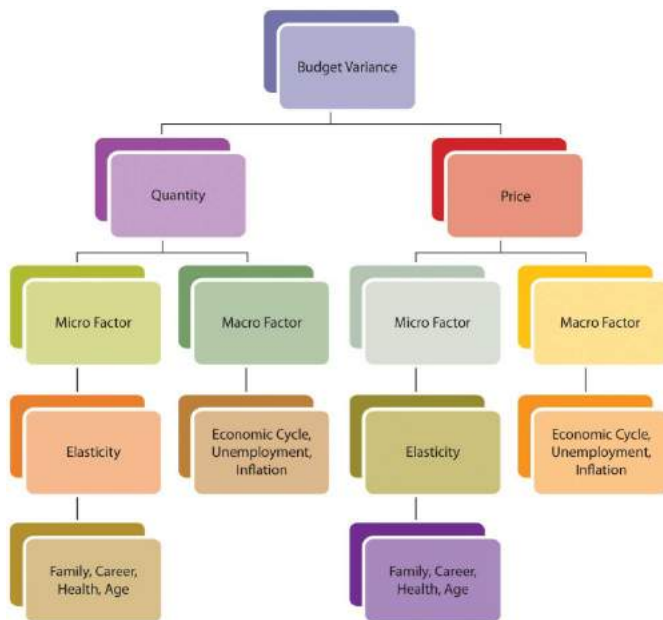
Budget Variance

Quantity

Price

Micro Factor

Macro Factor

Micro Factor

Macro Factor

Elasticity

Economic Cycle, Unemployment, Inflation

Elasticity

Economic Cycle, Unemployment, Inflation

Family, Career, Health, Age

Family, Career, Health, Age